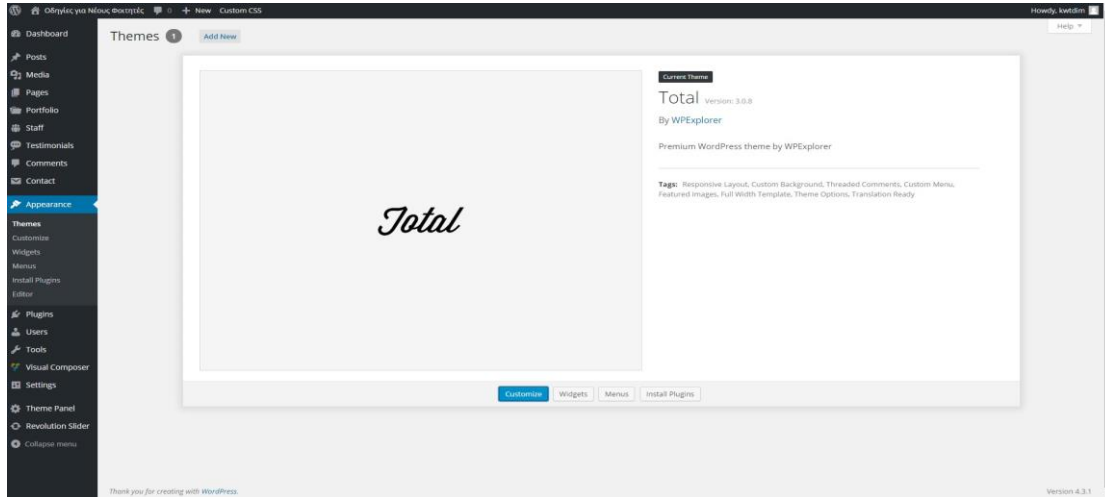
Οδηγίες για Νέους Φοιτητές 0 + New Custom CSS

Howdy, kwtdim

Help

Dashboard
Posts
Media
Pages
Portfolio
Staff
Testimonials
Comments
Contact
Appearance
Themes
Customize
Widgets
Menus
Install Plugins
Editor
Plugins
Users
Tools
Visual Composer
Settings
Theme Panel
Revolution Slider
Collapse menu

Themes 1 Add New

Total

Current Theme

Total Version: 3.0.8

By WPExplorer

Premium WordPress theme by WPExplorer

Tags: Responsive Layout, Custom Background, Threaded Comments, Custom Menu, Featured Images, Full Width Template, Theme Options, Translation Ready

Customize Widgets Menus Install Plugins

Thank you for creating with WordPress.

Version 4.3.1